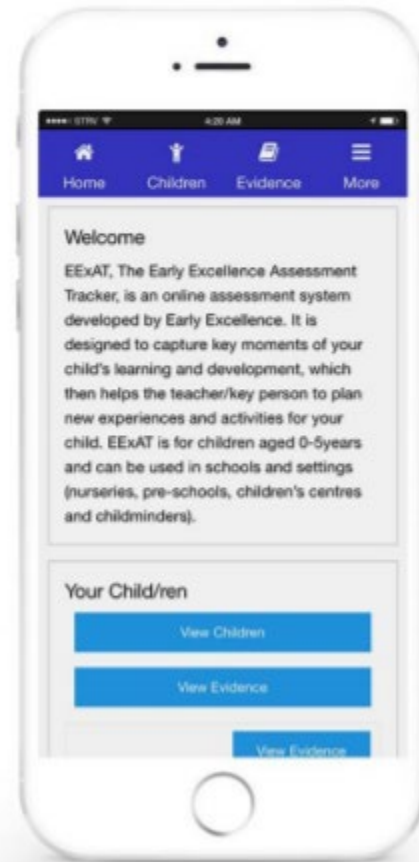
••••○ GTRV 4:20 AM

Home Children Evidence More

Welcome

EExAT, The Early Excellence Assessment Tracker, is an online assessment system developed by Early Excellence. It is designed to capture key moments of your child's learning and development, which then helps the teacher/key person to plan new experiences and activities for your child. EExAT is for children aged 0-5years and can be used in schools and settings (nurseries, pre-schools, children's centres and childminders).

Your Child/ren

View Children

View Evidence

View Evidence